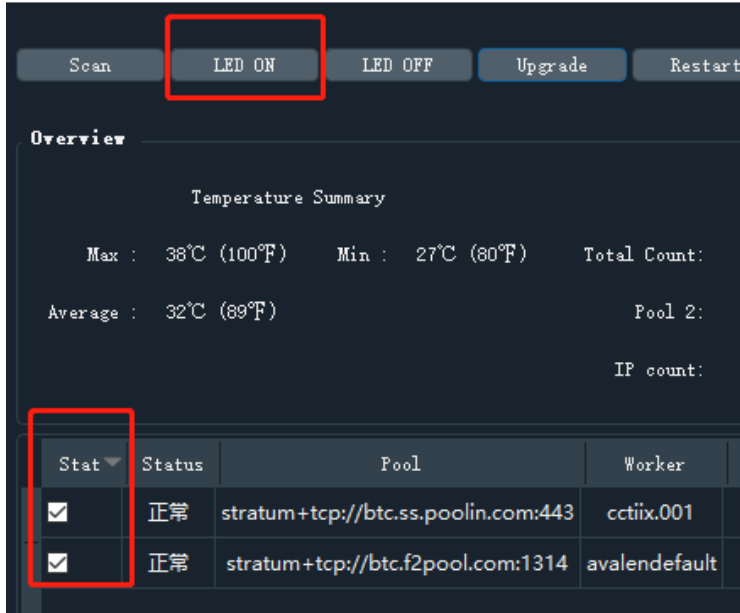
Scan
LED ON
LED OFF
Upgrade
Restart

Overview

Temperature Summary

Max : 38℃ (100℉)   Min : 27℃ (80℉)   Total Count:

Average : 32℃ (89℉)   Pool 2:

IP count:

| Stat | Status | Pool | Worker |
|---|---|---|---|
| ☑ | 正常 | stratum+tcp://btc.ss.poolin.com:443 | cctiix.001 |
| ☑ | 正常 | stratum+tcp://btc.f2pool.com:1314 | avalendefault |